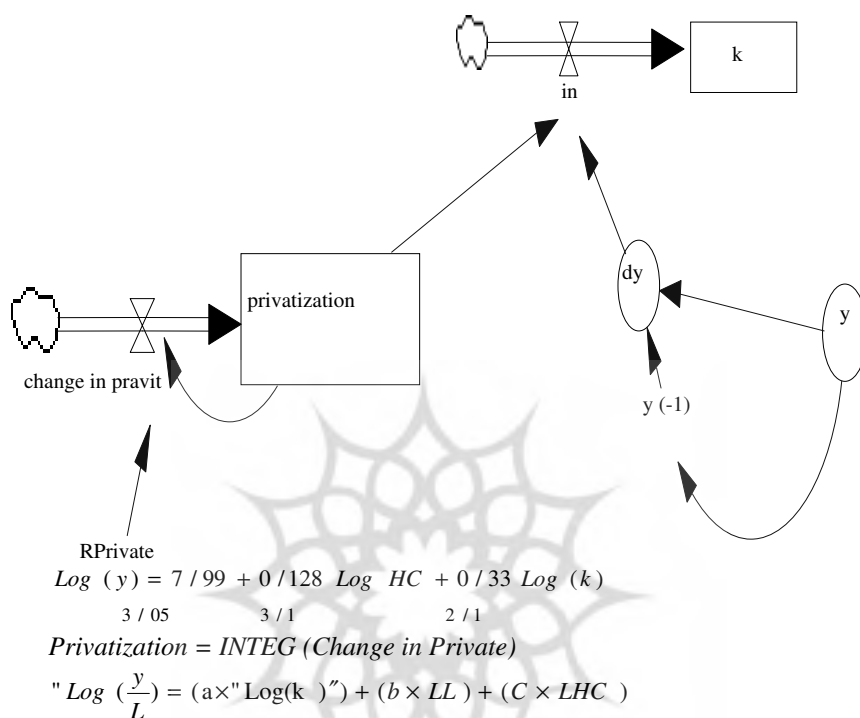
k

in

privatization

dy

y

change in pravit

y (-1)

RPrivate

$Log\ (y) = 7/99 + 0/128\ Log\ HC + 0/33\ Log\ (k)$

3 / 05 3 / 1 2 / 1

*Privatization = INTEG (Change in Private)*

$"Log\ (\frac{y}{L}) = (a\times"\text{Log(k )}") + (b \times LL) + (C \times LHC)$